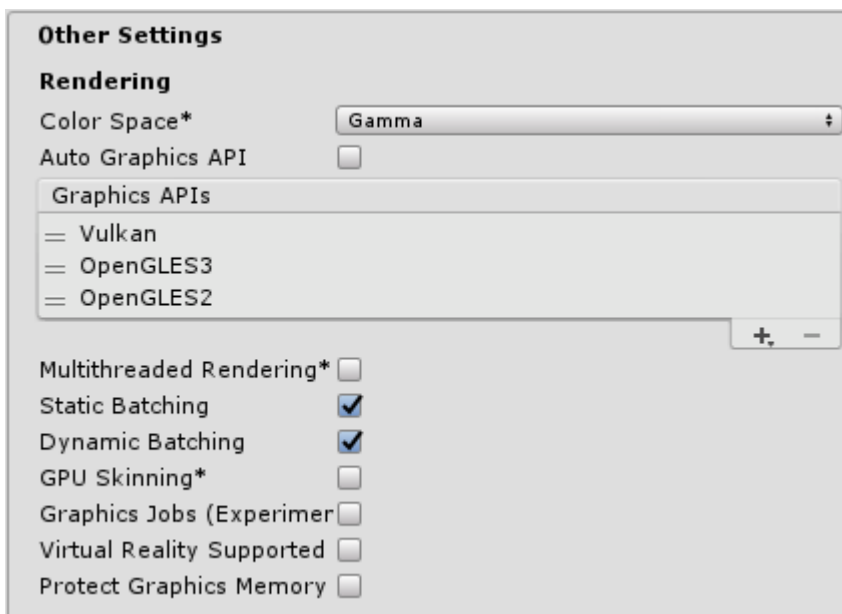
Other Settings

Rendering

Color Space* Gamma

Auto Graphics API

Graphics APIs

Vulkan

OpenGLES3

OpenGLES2

+ −

Multithreaded Rendering*

Static Batching

Dynamic Batching

GPU Skinning*

Graphics Jobs (Experimer

Virtual Reality Supported

Protect Graphics Memory